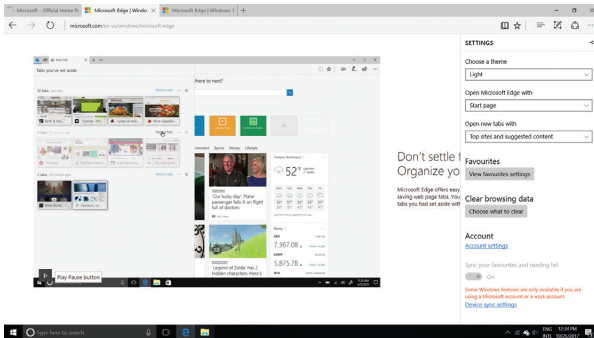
Microsoft - Official Home P | Microsoft Edge | Windo | Microsoft Edge | Windows 1 | +

microsoft.com/en-us/windows/microsoft-edge

SETTINGS

Choose a theme
Light

Open Microsoft Edge with
Start page

Open new tabs with
Top sites and suggested content

Favourites
View favourites settings

Clear browsing data
Choose what to clear

Account
Account settings

Sync your favourites and reading list
On

Some Windows features are only available if you are using a Microsoft account or a work account.
Device sync settings

Tabs you've set aside

Where to next?

52°

'Our lucky day': Plane passenger falls in on flight full of doctors

Legend of Zelda: Breath of the Wild hidden characters

7,367.08
2,557.64

Don't settle f
Organize yo

Microsoft Edge offers easy saving web page tabs. You tabs you had set aside wit

Play Pause button

Type here to search

ENG INTL 12:34 PM 10/25/2017